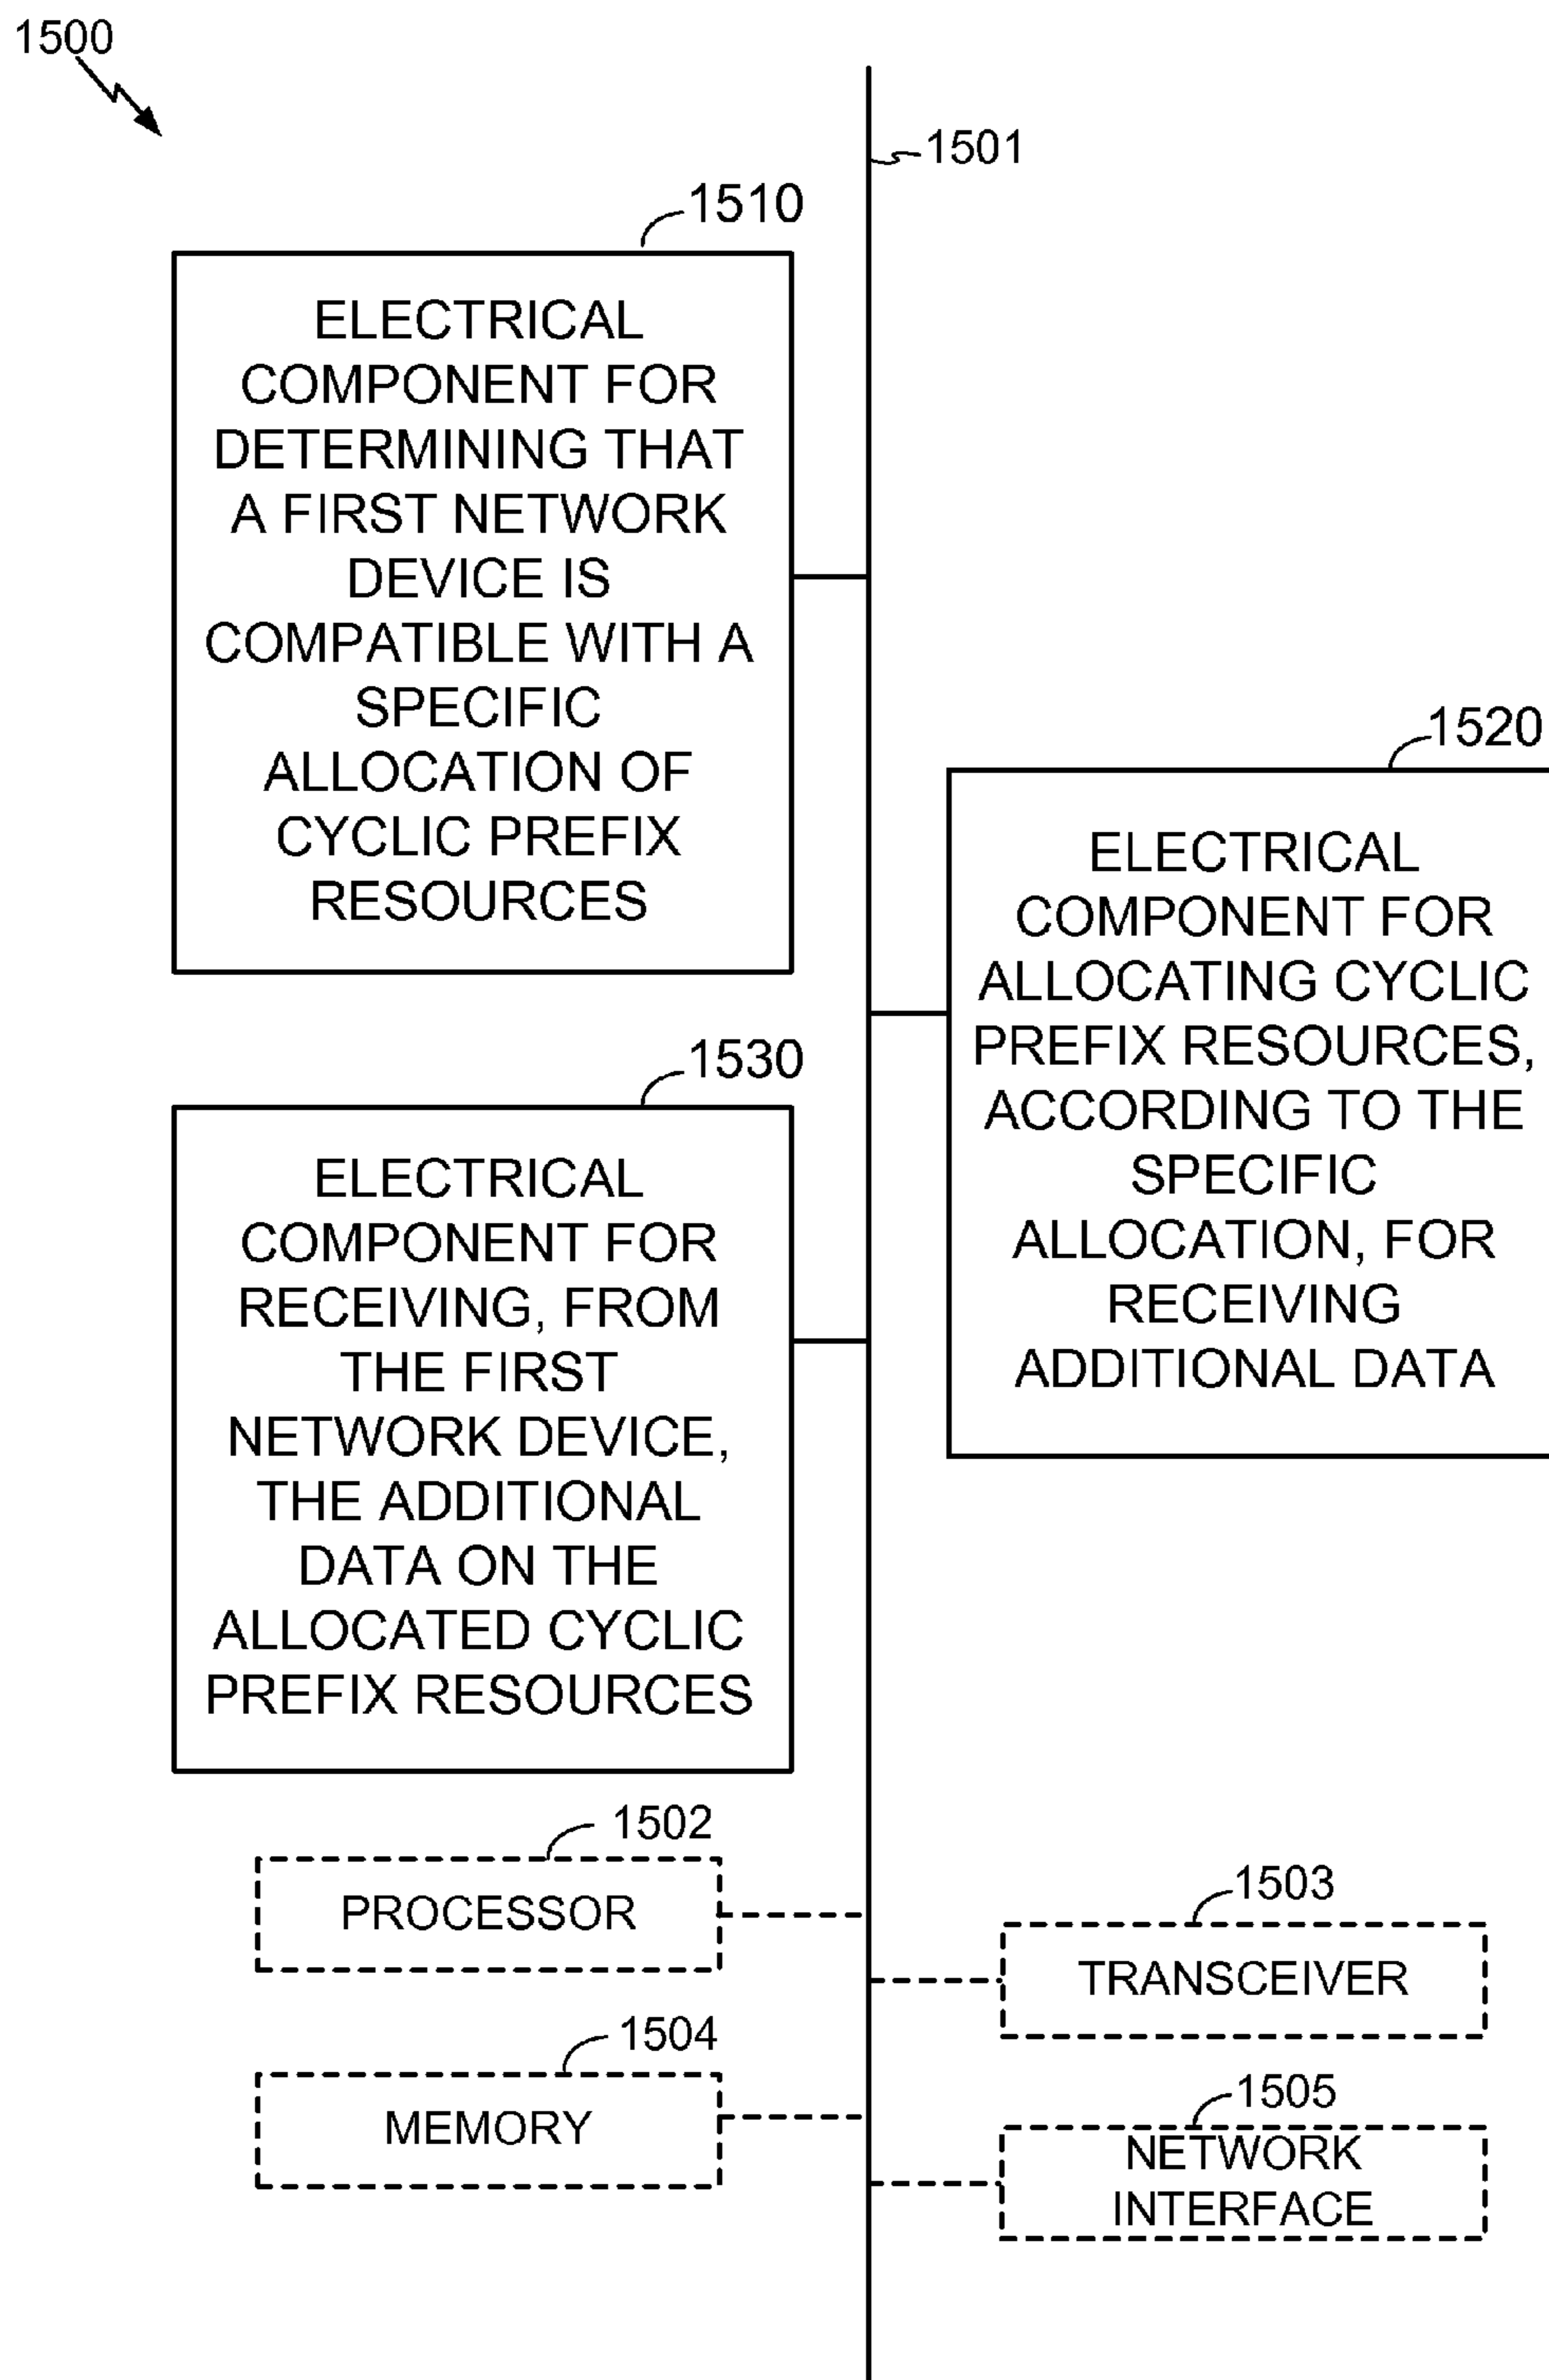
1500

1501

1510

ELECTRICAL COMPONENT FOR DETERMINING THAT A FIRST NETWORK DEVICE IS COMPATIBLE WITH A SPECIFIC ALLOCATION OF CYCLIC PREFIX RESOURCES

1520

ELECTRICAL COMPONENT FOR ALLOCATING CYCLIC PREFIX RESOURCES, ACCORDING TO THE SPECIFIC ALLOCATION, FOR RECEIVING ADDITIONAL DATA

1530

ELECTRICAL COMPONENT FOR RECEIVING, FROM THE FIRST NETWORK DEVICE, THE ADDITIONAL DATA ON THE ALLOCATED CYCLIC PREFIX RESOURCES

1502

PROCESSOR

1503

TRANSCEIVER

1504

MEMORY

1505

NETWORK INTERFACE